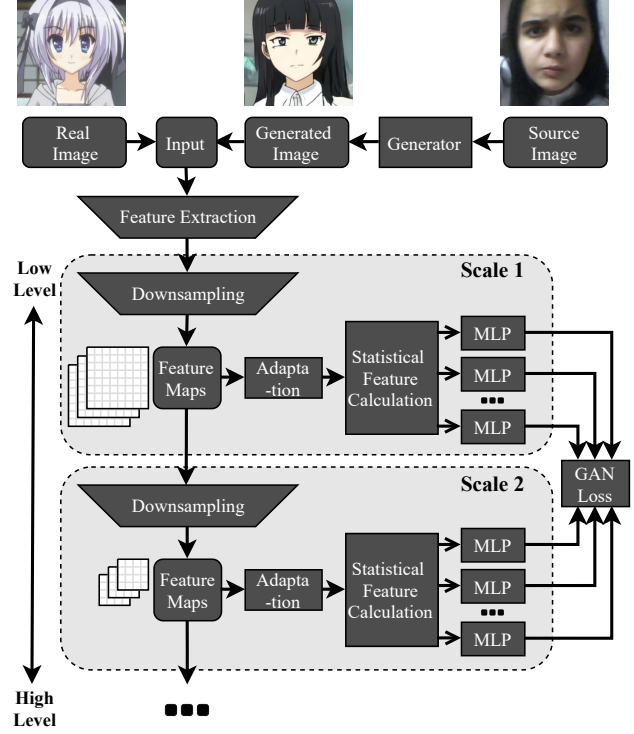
Real Image

Input

Generated Image

Generator

Source Image

Feature Extraction

Low Level

Scale 1

Downsampling

Feature Maps

Adapta -tion

Statistical Feature Calculation

MLP

MLP

MLP

GAN Loss

Scale 2

Downsampling

Feature Maps

Adapta -tion

Statistical Feature Calculation

MLP

MLP

MLP

High Level